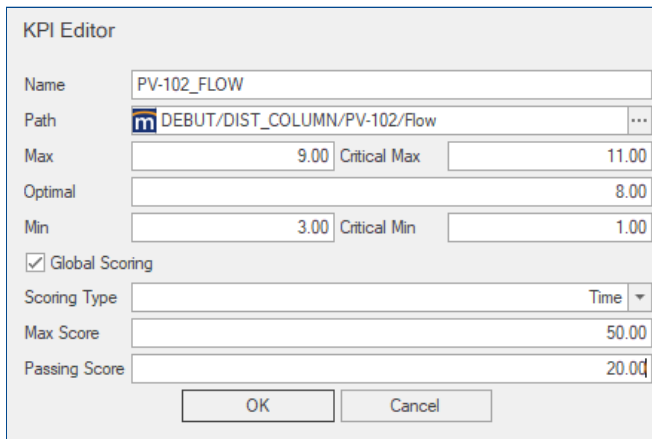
KPI Editor

Name PV-102_FLOW

Path DEBUT/DIST_COLUMN/PV-102/Flow ...

Max 9.00 Critical Max 11.00

Optimal 8.00

Min 3.00 Critical Min 1.00

Global Scoring

Scoring Type Time

Max Score 50.00

Passing Score 20.00

OK Cancel